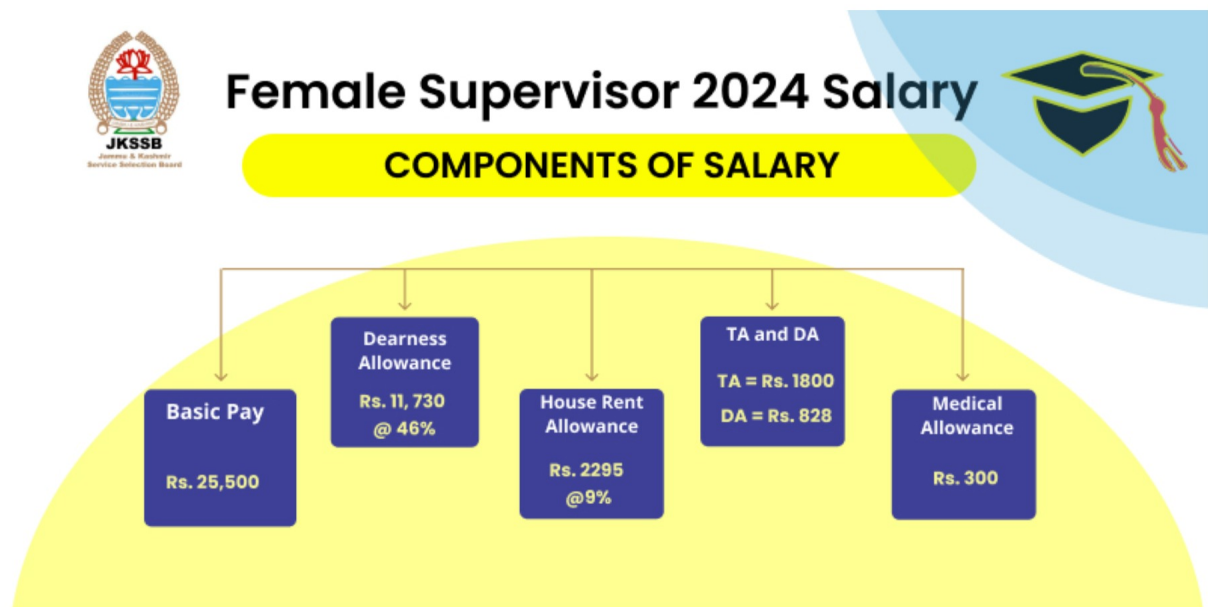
JKSSB
Jammu & Kashmir Service Selection Board

Female Supervisor 2024 Salary

COMPONENTS OF SALARY

Basic Pay

Rs. 25,500

Dearness Allowance

Rs. 11, 730 @ 46%

House Rent Allowance

Rs. 2295 @9%

TA and DA

TA = Rs. 1800

DA = Rs. 828

Medical Allowance

Rs. 300